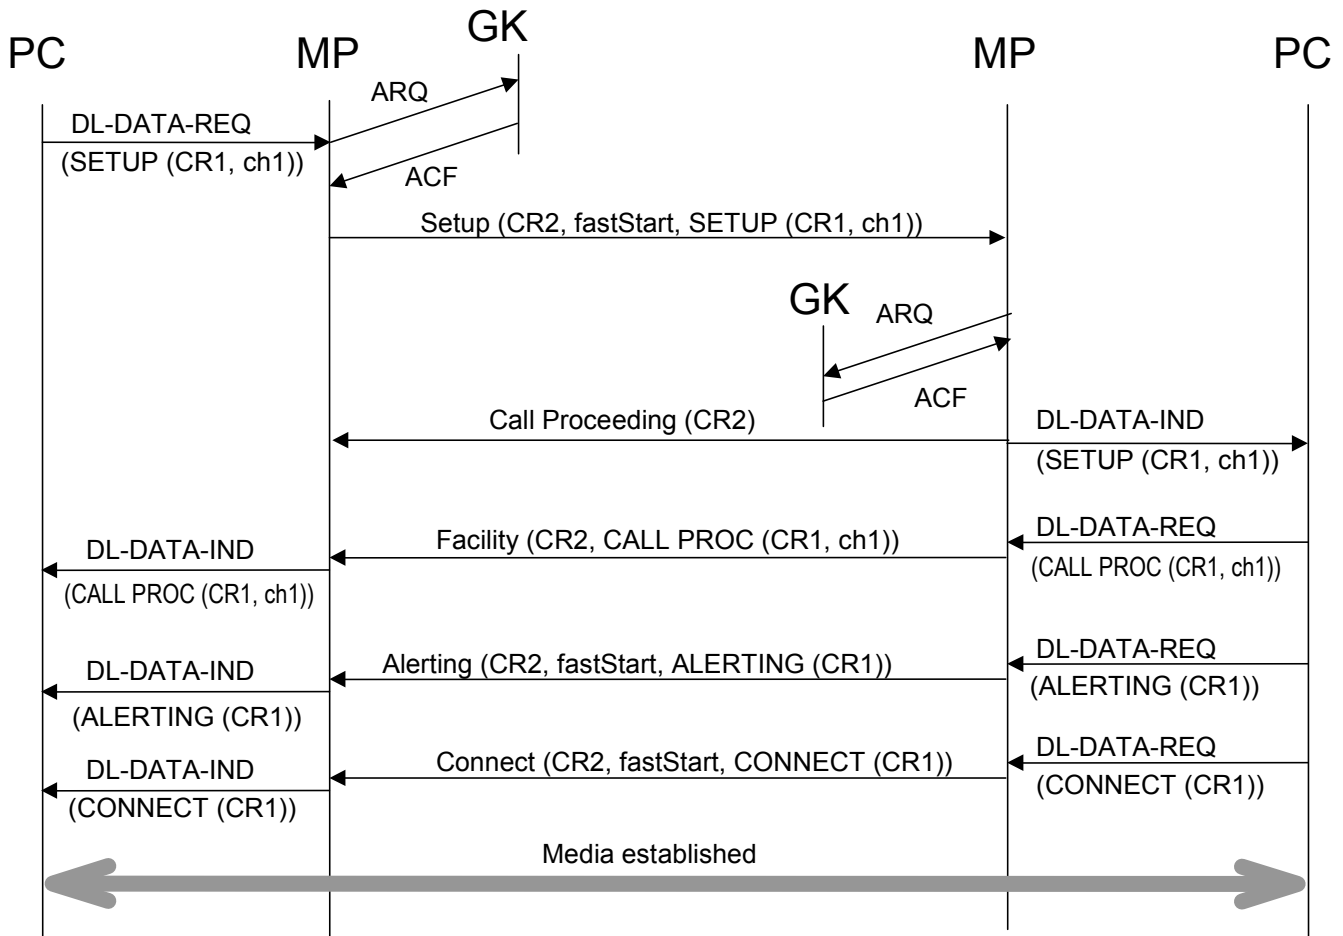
PC
MP
GK
MP
PC

ARQ
DL-DATA-REQ
(SETUP (CR1, ch1))
ACF

Setup (CR2, fastStart, SETUP (CR1, ch1))

GK
ARQ
ACF

Call Proceeding (CR2)
DL-DATA-IND
(SETUP (CR1, ch1))

DL-DATA-REQ
(CALL PROC (CR1, ch1))
Facility (CR2, CALL PROC (CR1, ch1))
DL-DATA-IND
(CALL PROC (CR1, ch1))

DL-DATA-REQ
(ALERTING (CR1))
Alerting (CR2, fastStart, ALERTING (CR1))
DL-DATA-IND
(ALERTING (CR1))

DL-DATA-REQ
(CONNECT (CR1))
Connect (CR2, fastStart, CONNECT (CR1))
DL-DATA-IND
(CONNECT (CR1))

Media established